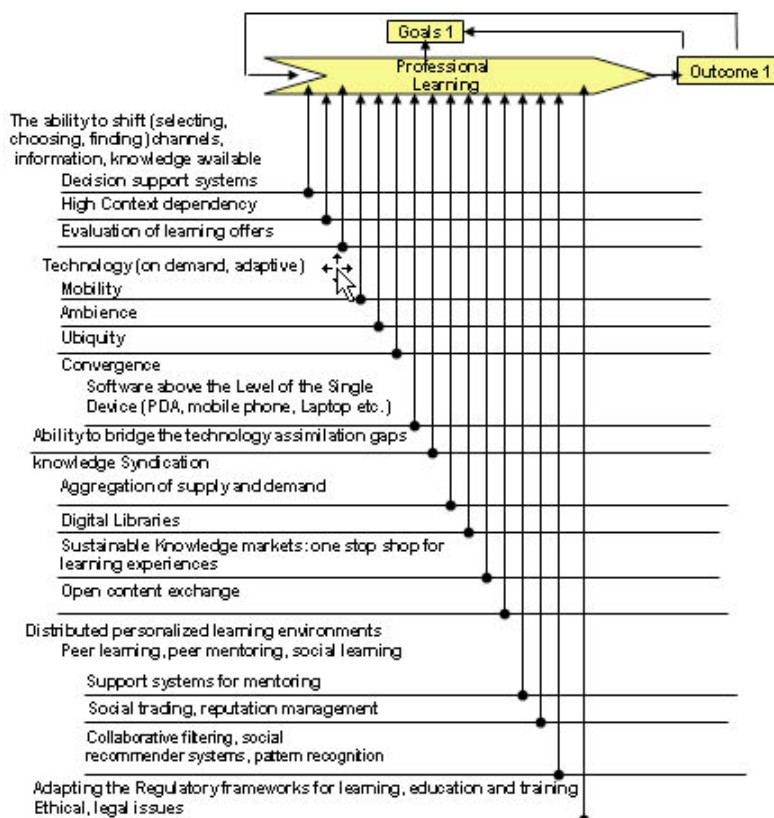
Goals 1

Professional Learning

Outcome 1

The ability to shift (selecting, choosing, finding) channels, information, knowledge available

Decision support systems

High Context dependency

Evaluation of learning offers

Technology (on demand, adaptive)

Mobility

Ambience

Ubiquity

Convergence

Software above the Level of the Single Device (PDA, mobile phone, Laptop etc.)

Ability to bridge the technology assimilation gaps

knowledge Syndication

Aggregation of supply and demand

Digital Libraries

Sustainable Knowledge markets: one stop shop for learning experiences

Open content exchange

Distributed personalized learning environments

Peer learning, peer mentoring, social learning

Support systems for mentoring

Social trading, reputation management

Collaborative filtering, social recommender systems, pattern recognition

Adapting the Regulatory frameworks for learning, education and training

Ethical, legal issues